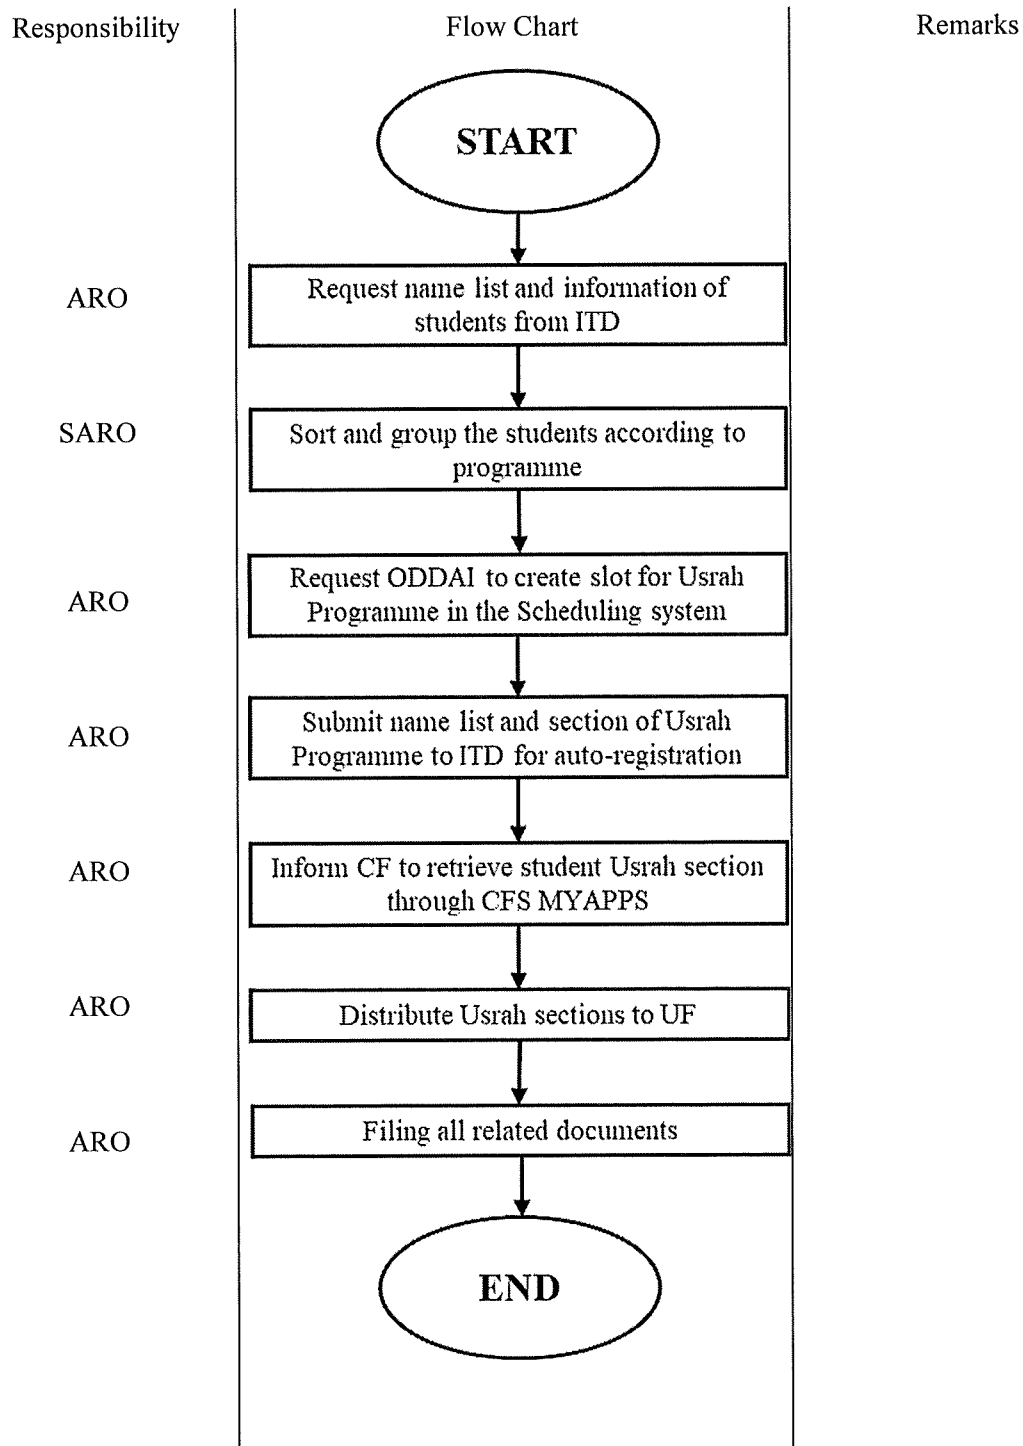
| Responsibility | Flow Chart | Remarks |
|---|---|---|
| | START | |
| ARO | Request name list and information of students from ITD | |
| SARO | Sort and group the students according to programme | |
| ARO | Request ODDAI to create slot for Usrah Programme in the Scheduling system | |
| ARO | Submit name list and section of Usrah Programme to ITD for auto-registration | |
| ARO | Inform CF to retrieve student Usrah section through CFS MYAPPS | |
| ARO | Distribute Usrah sections to UF | |
| ARO | Filing all related documents | |
| | END | |